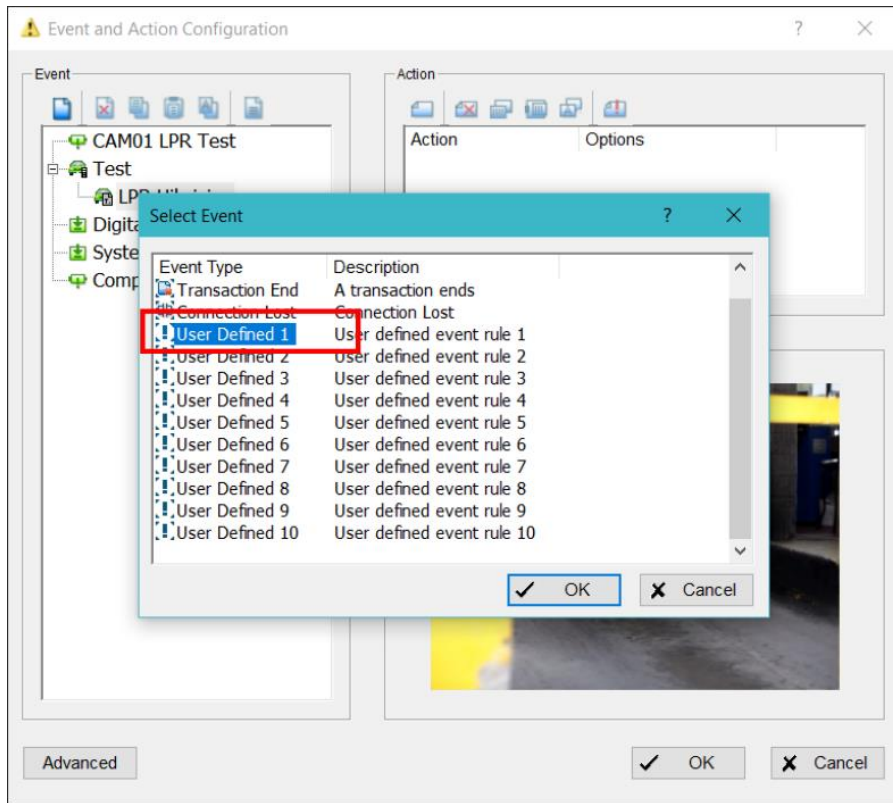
Event and Action Configuration ? ✕

Event

CAM01 LPR Test
Test
LP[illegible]
Digita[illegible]
Syste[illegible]
Comp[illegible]

Action

| Action | Options |
|---|---|

Select Event ? ✕

| Event Type | Description |
|---|---|
| Transaction End | A transaction ends |
| Connection Lost | Connection Lost |
| User Defined 1 | User defined event rule 1 |
| User Defined 2 | User defined event rule 2 |
| User Defined 3 | User defined event rule 3 |
| User Defined 4 | User defined event rule 4 |
| User Defined 5 | User defined event rule 5 |
| User Defined 6 | User defined event rule 6 |
| User Defined 7 | User defined event rule 7 |
| User Defined 8 | User defined event rule 8 |
| User Defined 9 | User defined event rule 9 |
| User Defined 10 | User defined event rule 10 |

OK Cancel

Advanced

OK Cancel